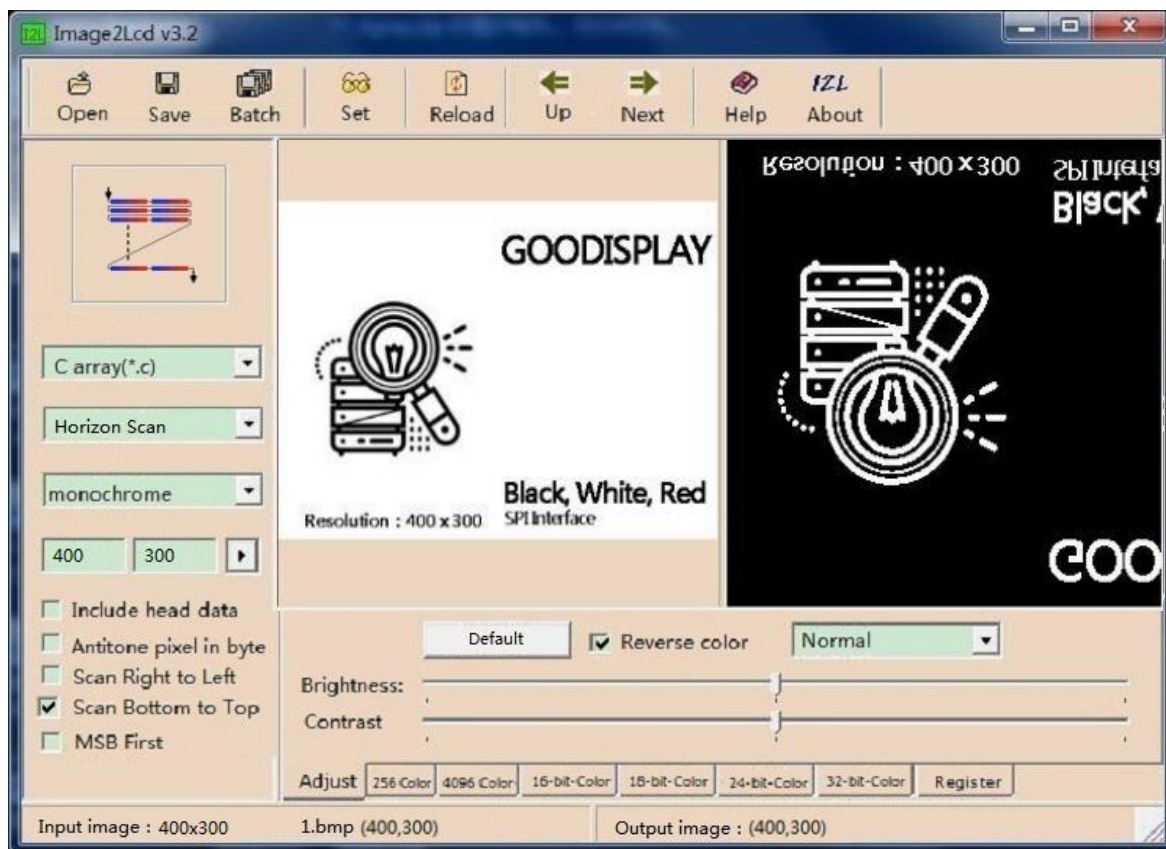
Image2Lcd v3.2

Open Save Batch Set Reload Up Next Help About

C array(*.c)
Horizon Scan
monochrome
400 300

Include head data
Antitone pixel in byte
Scan Right to Left
Scan Bottom to Top
MSB First

GOODISPLAY
Black, White, Red
Resolution : 400 x 300
SPI Interface

Resolution : 400 x 300
SPI Interfa
Black, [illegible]
GOO

Default
Reverse color
Normal
Brightness:
Contrast

Adjust 256 Color 4096 Color 16-bit-Color 18-bit-Color 24-bit-Color 32-bit-Color Register

Input image : 400x300
1.bmp (400,300)
Output image : (400,300)